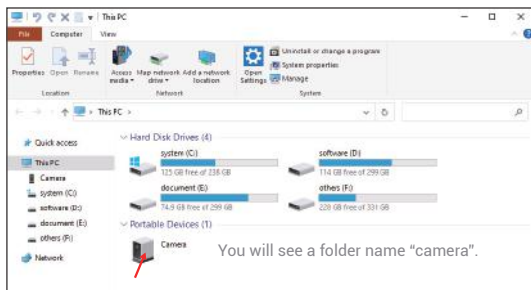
This PC

File Computer View

Properties Open Rename Access media Map network drive Add a network location Open Settings

Uninstall or change a program
System properties
Manage

Location Network System

This PC >

Quick access
This PC
Camera
system (C:)
software (D:)
document (E:)
others (F:)
Network

Hard Disk Drives (4)

system (C:)
125 GB free of 238 GB

software (D:)
114 GB free of 299 GB

document (E:)
74.9 GB free of 299 GB

others (F:)
228 GB free of 331 GB

Portable Devices (1)

Camera

You will see a folder name "camera".